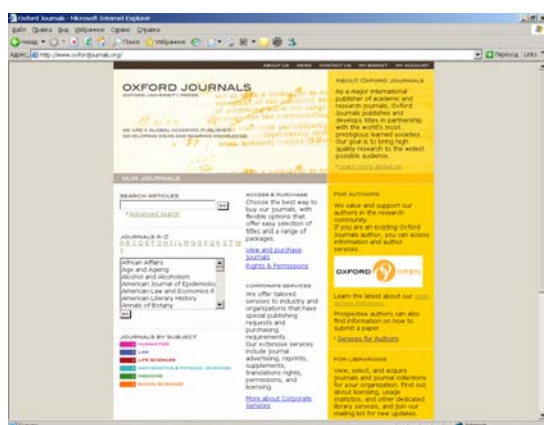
Oxford Journals - Microsoft Internet Explorer

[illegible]

Адрес: http://www.oxfordjournals.org/

Переход

ABOUT US NEWS CONTACT US MY BASKET MY ACCOUNT

OXFORD JOURNALS
OXFORD UNIVERSITY PRESS

WE ARE A GLOBAL ACADEMIC PUBLISHER DEVELOPING IDEAS AND SHARING KNOWLEDGE

OUR JOURNALS

SEARCH ARTICLES

Advanced search

JOURNALS A-Z
A B C D E F G H I J K L M N O P Q R S T U V W

African Affairs
Age and Ageing
Alcohol and Alcoholism
American Journal of Epidemiolo
American Law and Economics R
American Literary History
Annals of Botany

JOURNALS BY SUBJECT
HUMANITIES
LAW
LIFE SCIENCES
MATHEMATICS & PHYSICAL SCIENCES
MEDICINE
SOCIAL SCIENCES

ACCESS & PURCHASE
Choose the best way to buy our journals, with flexible options that offer easy selection of titles and a range of packages.

View and purchase journals
Rights & Permissions

CORPORATE SERVICES
We offer tailored services to industry and organizations that have special publishing requests and purchasing requirements. Our extensive services include journal advertising, reprints, supplements, translations rights, permissions, and licensing.

More about Corporate Services

ABOUT OXFORD JOURNALS
As a major international publisher of academic and research journals, Oxford Journals publishes and develops titles in partnership with the world's most prestigious learned societies. Our goal is to bring high quality research to the widest possible audience.

Learn more about us

FOR AUTHORS
We value and support our authors in the research community.
If you are an existing Oxford Journals author, you can access information and author services.

OXFORD OPEN

Learn the latest about our open access initiatives.

Prospective authors can also find information on how to submit a paper.

Services for Authors

FOR LIBRARIANS
View, select, and acquire journals and journal collections for your organization. Find out about licensing, usage statistics, and other dedicated library services, and join our mailing list for new updates.